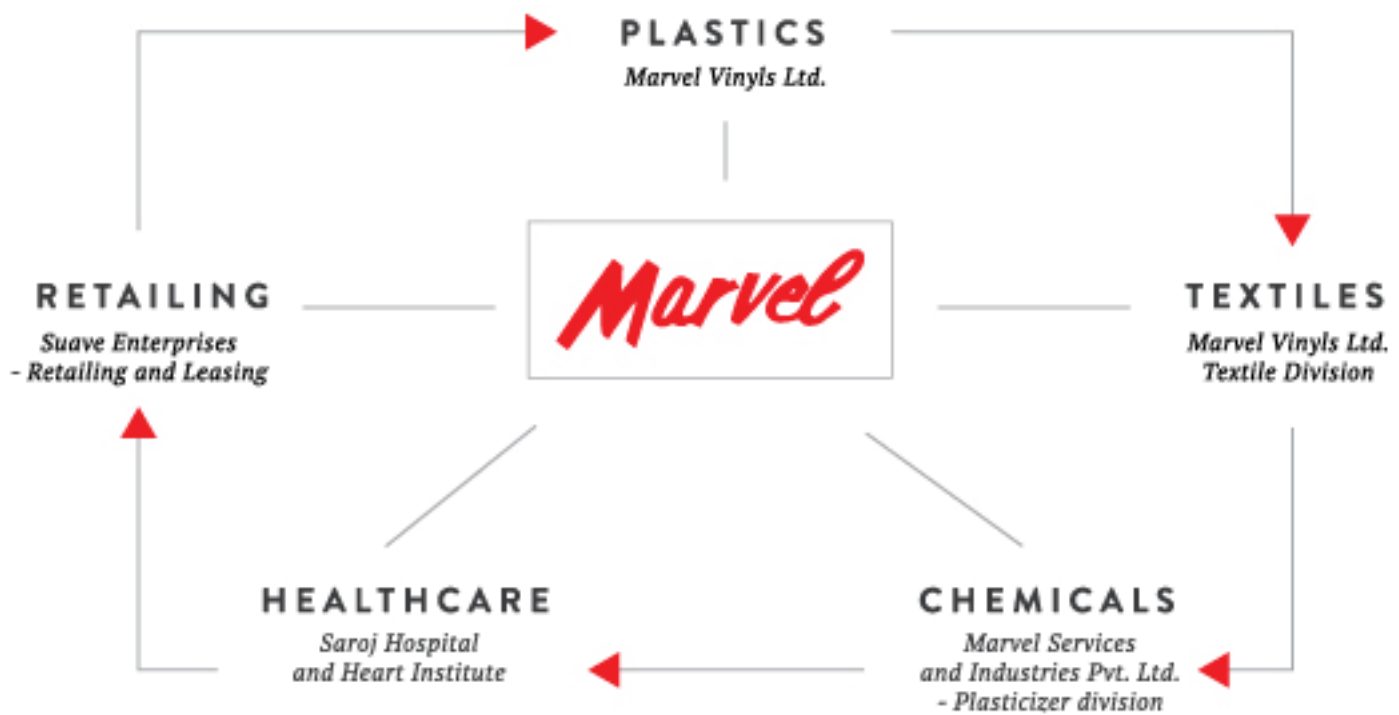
PLASTICS
Marvel Vinyls Ltd.

RETAILING
Suave Enterprises
- Retailing and Leasing

Marvel

TEXTILES
Marvel Vinyls Ltd.
Textile Division

HEALTHCARE
Saroj Hospital
and Heart Institute

CHEMICALS
Marvel Services
and Industries Pvt. Ltd.
- Plasticizer division